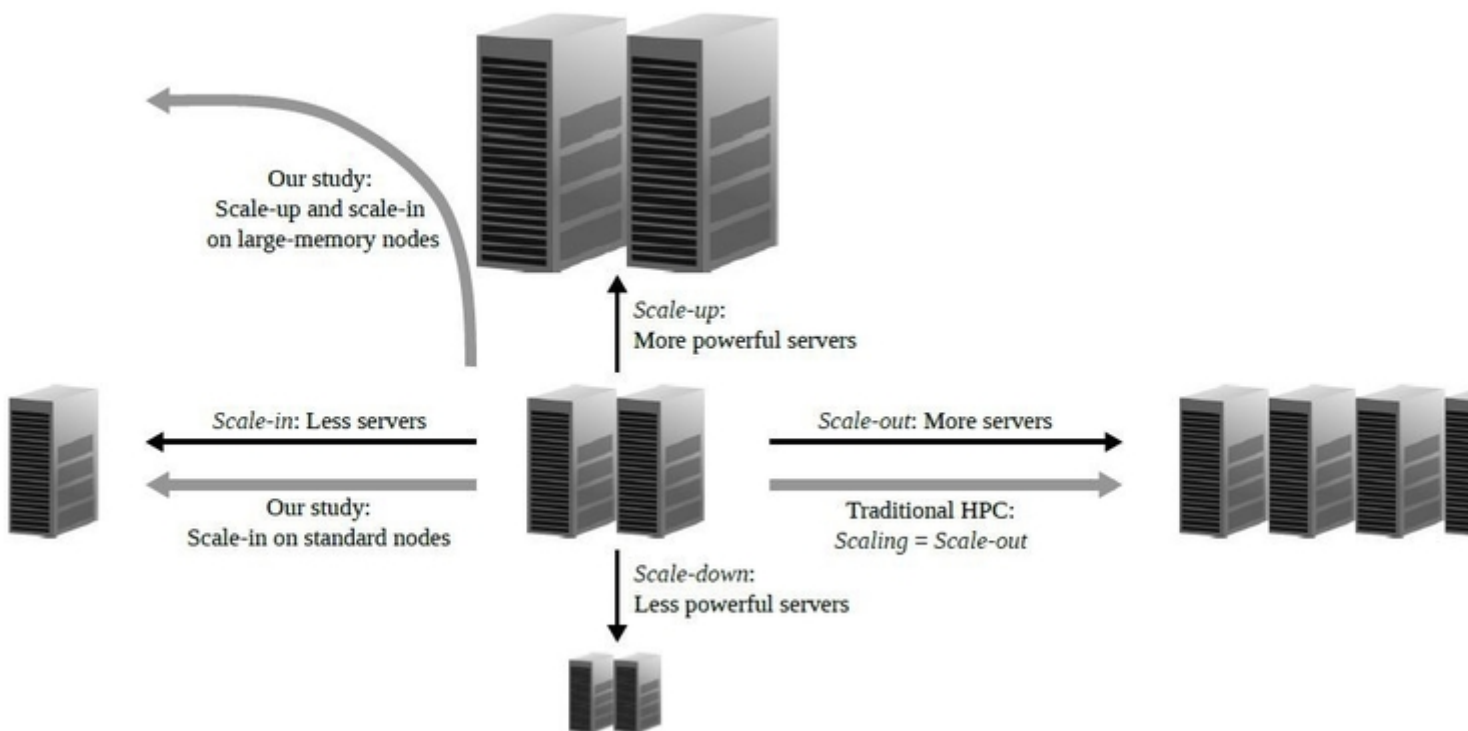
Our study:
Scale-up and scale-in
on large-memory nodes

Scale-up:
More powerful servers

Scale-in: Less servers

Our study:
Scale-in on standard nodes

Scale-out: More servers

Traditional HPC:
Scaling = Scale-out

Scale-down:
Less powerful servers